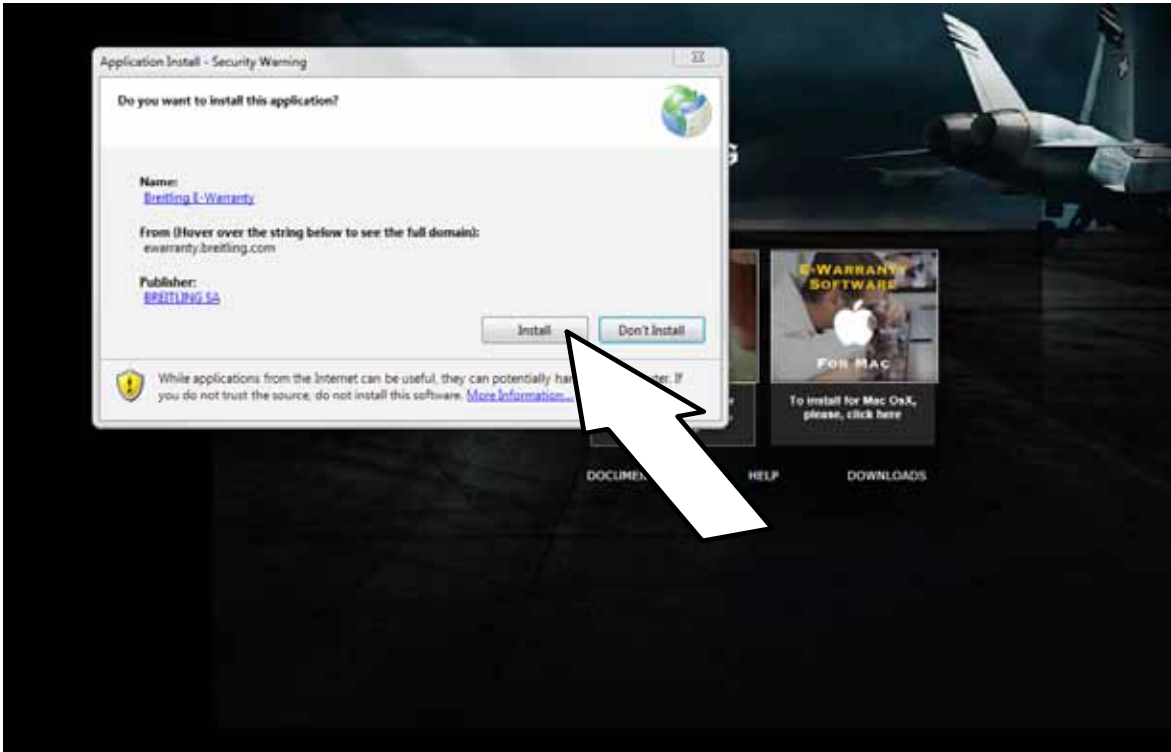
Application Install - Security Warning

Do you want to install this application?

Name:
Breitling E-Warranty

From (Hover over the string below to see the full domain):
ewarranty.breitling.com

Publisher:
BREITLING SA

Install

Don't Install

While applications from the Internet can be useful, they can potentially ha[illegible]ter. If you do not trust the source, do not install this software. More Information...

E-WARRANTY SOFTWARE

FOR MAC

To install for Mac OsX, please, click here

DOCUMEN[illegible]

HELP

DOWNLOADS